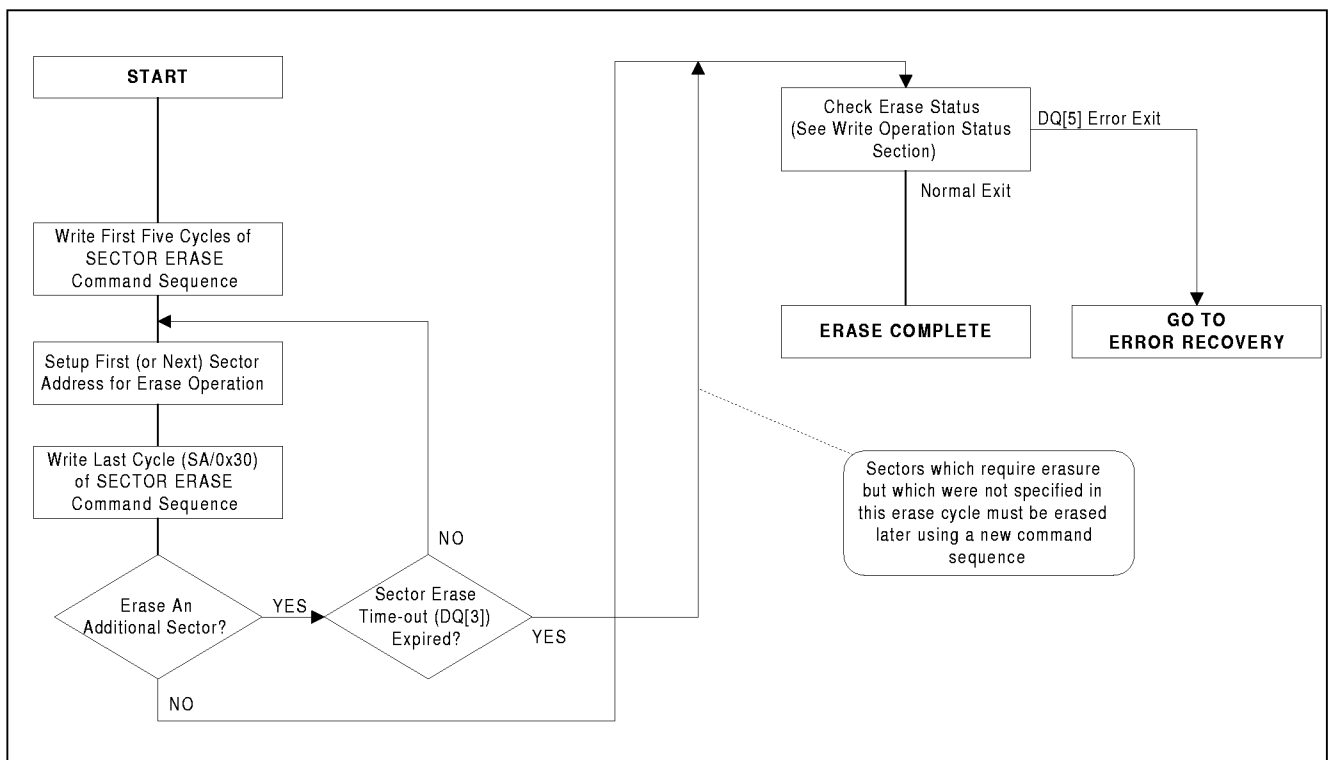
START

Write First Five Cycles of SECTOR ERASE Command Sequence

Setup First (or Next) Sector Address for Erase Operation

Write Last Cycle (SA/0x30) of SECTOR ERASE Command Sequence

Erase An Additional Sector?

YES

NO

Sector Erase Time-out (DQ[3]) Expired?

NO

YES

Check Erase Status (See Write Operation Status Section)

DQ[5] Error Exit

Normal Exit

ERASE COMPLETE

GO TO ERROR RECOVERY

Sectors which require erasure but which were not specified in this erase cycle must be erased later using a new command sequence